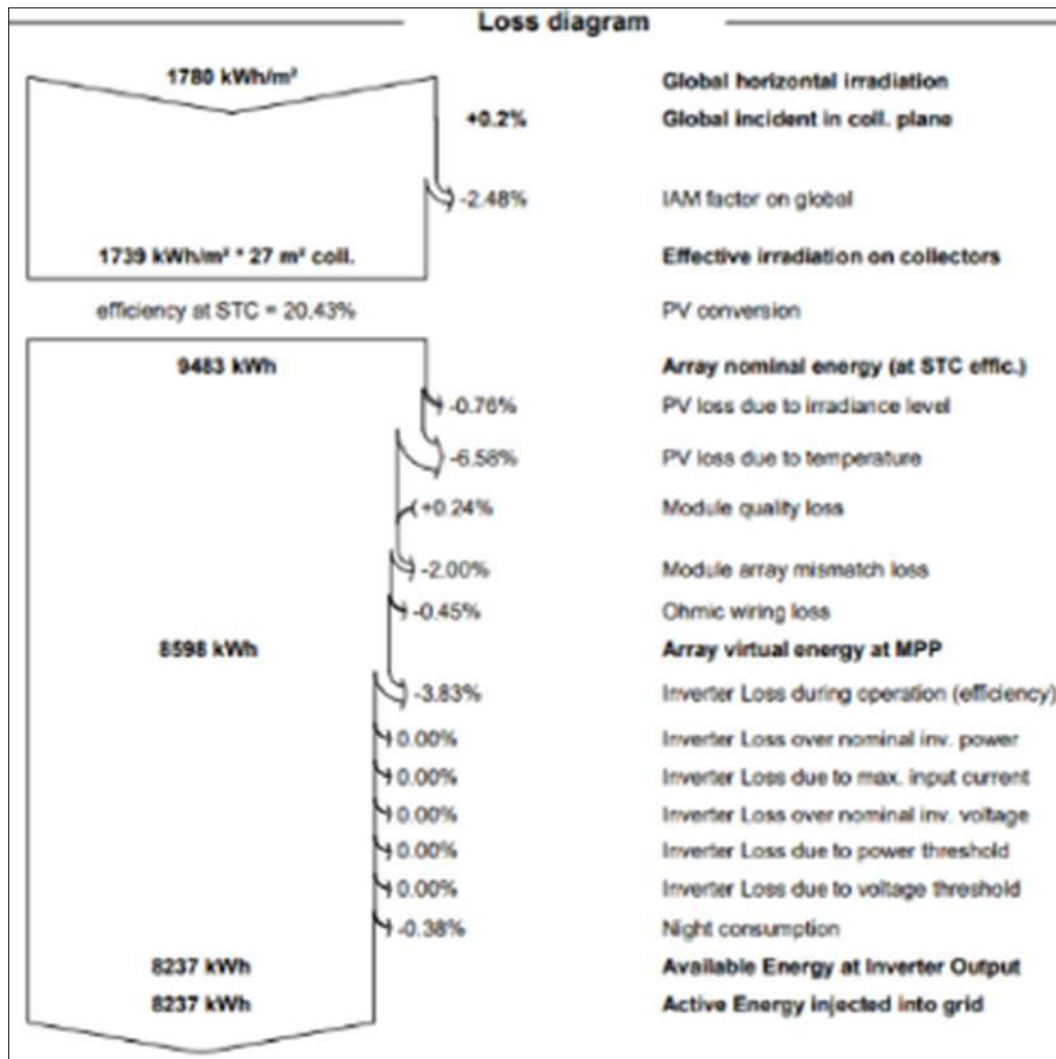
Loss diagram

1780 kWh/m²

Global horizontal irradiation

+0.2%

Global incident in coll. plane

-2.48%

IAM factor on global

1739 kWh/m² * 27 m² coll.

Effective irradiation on collectors

efficiency at STC = 20.43%

PV conversion

9483 kWh

Array nominal energy (at STC effic.)

-0.76%

PV loss due to irradiance level

-6.58%

PV loss due to temperature

+0.24%

Module quality loss

-2.00%

Module array mismatch loss

-0.45%

Ohmic wiring loss

8598 kWh

Array virtual energy at MPP

-3.83%

Inverter Loss during operation (efficiency)

0.00%

Inverter Loss over nominal inv. power

0.00%

Inverter Loss due to max. input current

0.00%

Inverter Loss over nominal inv. voltage

0.00%

Inverter Loss due to power threshold

0.00%

Inverter Loss due to voltage threshold

-0.38%

Night consumption

8237 kWh

Available Energy at Inverter Output

8237 kWh

Active Energy injected into grid